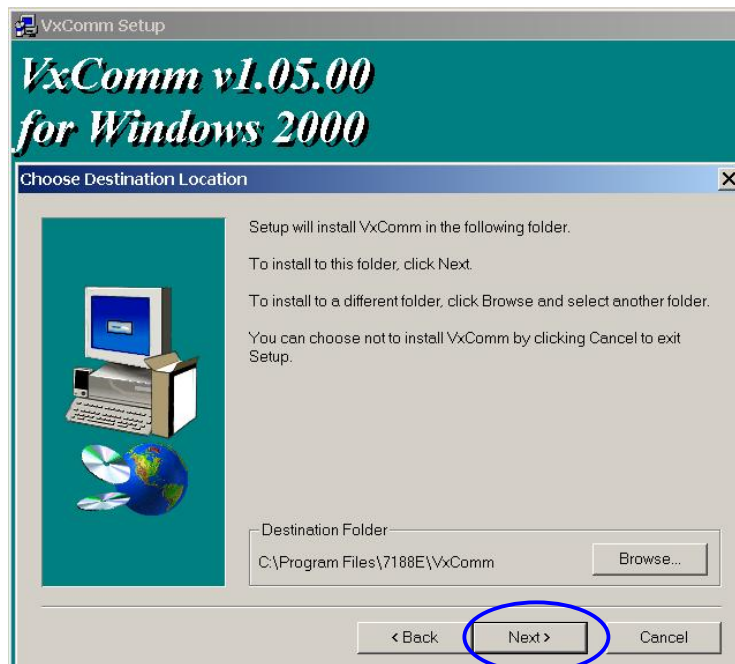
VxComm Setup

VxComm v1.05.00
for Windows 2000

Choose Destination Location

Setup will install VxComm in the following folder.

To install to this folder, click Next.

To install to a different folder, click Browse and select another folder.

You can choose not to install VxComm by clicking Cancel to exit Setup.

Destination Folder

C:\Program Files\7188E\VxComm

Browse...

< Back

Next >

Cancel